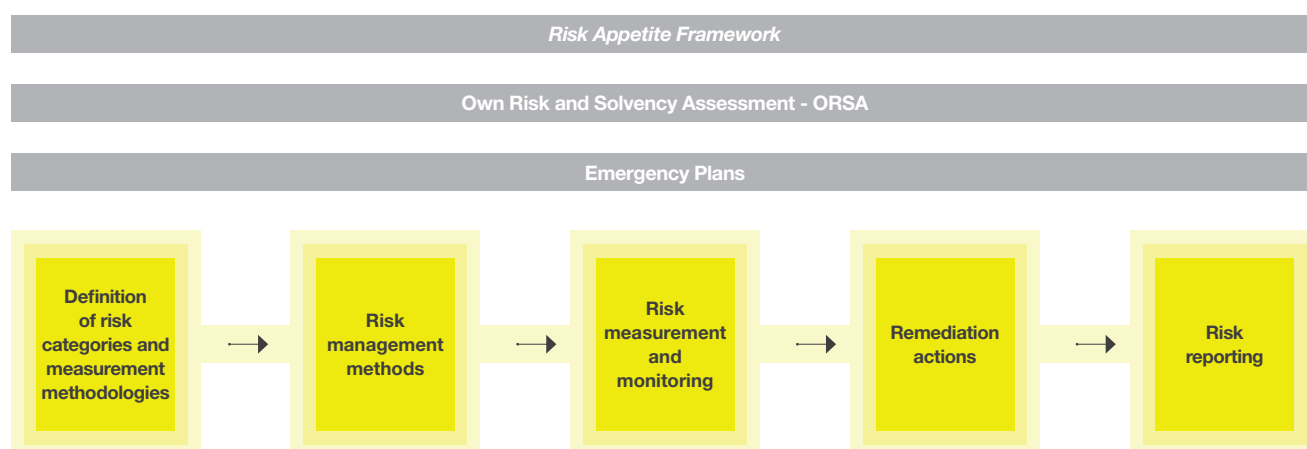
*Risk Appetite Framework*

Own Risk and Solvency Assessment - ORSA

Emergency Plans

Definition of risk categories and measurement methodologies

Risk management methods

Risk measurement and monitoring

Remediation actions

Risk reporting